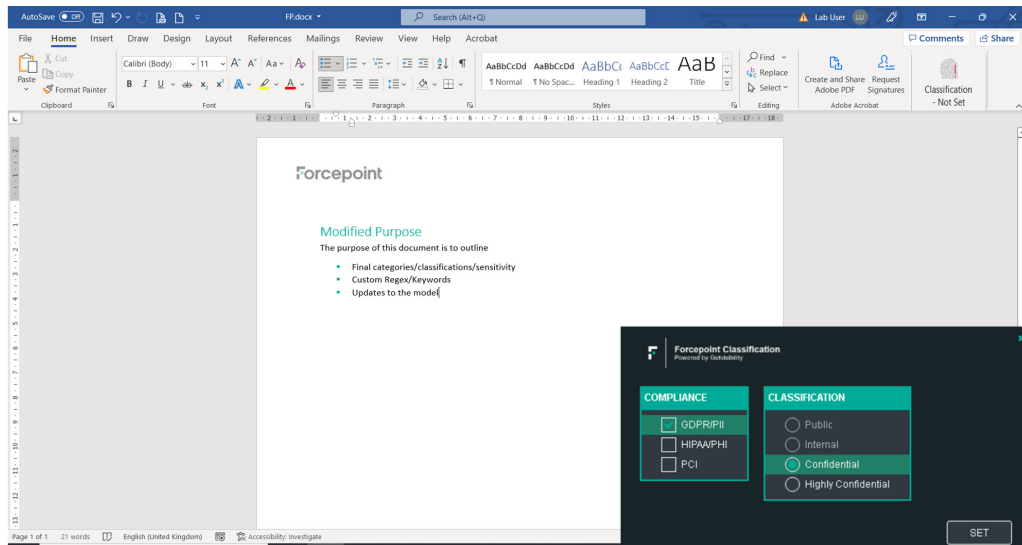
AutoSave Off FP.docx Search (Alt+Q) Lab User LU

File Home Insert Draw Design Layout References Mailings Review View Help Acrobat Comments Share

Paste Cut Copy Format Painter Clipboard

Calibri (Body) 11 Font

Paragraph

AaBbCcDd ¶ Normal AaBbCcDd ¶ No Spac... AaBbCc Heading 1 AaBbCcC Heading 2 AaB Title Styles

Find Replace Select Editing

Create and Share Adobe PDF Request Signatures Adobe Acrobat

Classification - Not Set

Forcepoint

Modified Purpose

The purpose of this document is to outline

- Final categories/classifications/sensitivity
- Custom Regex/Keywords
- Updates to the model

Forcepoint Classification
Powered by Getvisibility

COMPLIANCE
GDPR/PII
HIPAA/PHI
PCI

CLASSIFICATION
Public
Internal
Confidential
Highly Confidential

SET

Page 1 of 1 21 words English (United Kingdom) Accessibility: Investigate